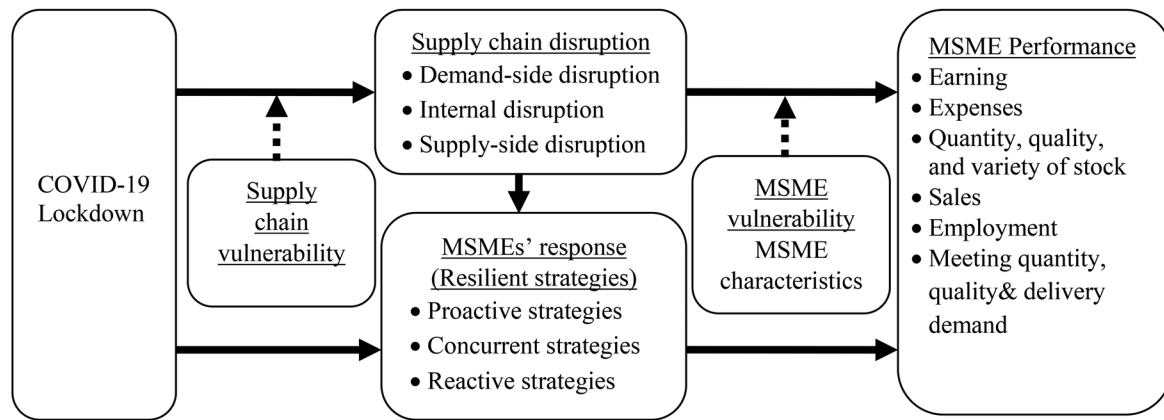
COVID-19 Lockdown

Supply chain disruption
• Demand-side disruption
• Internal disruption
• Supply-side disruption

Supply chain vulnerability

MSMEs' response (Resilient strategies)
• Proactive strategies
• Concurrent strategies
• Reactive strategies

MSME vulnerability
MSME characteristics

MSME Performance
• Earning
• Expenses
• Quantity, quality, and variety of stock
• Sales
• Employment
• Meeting quantity, quality& delivery demand